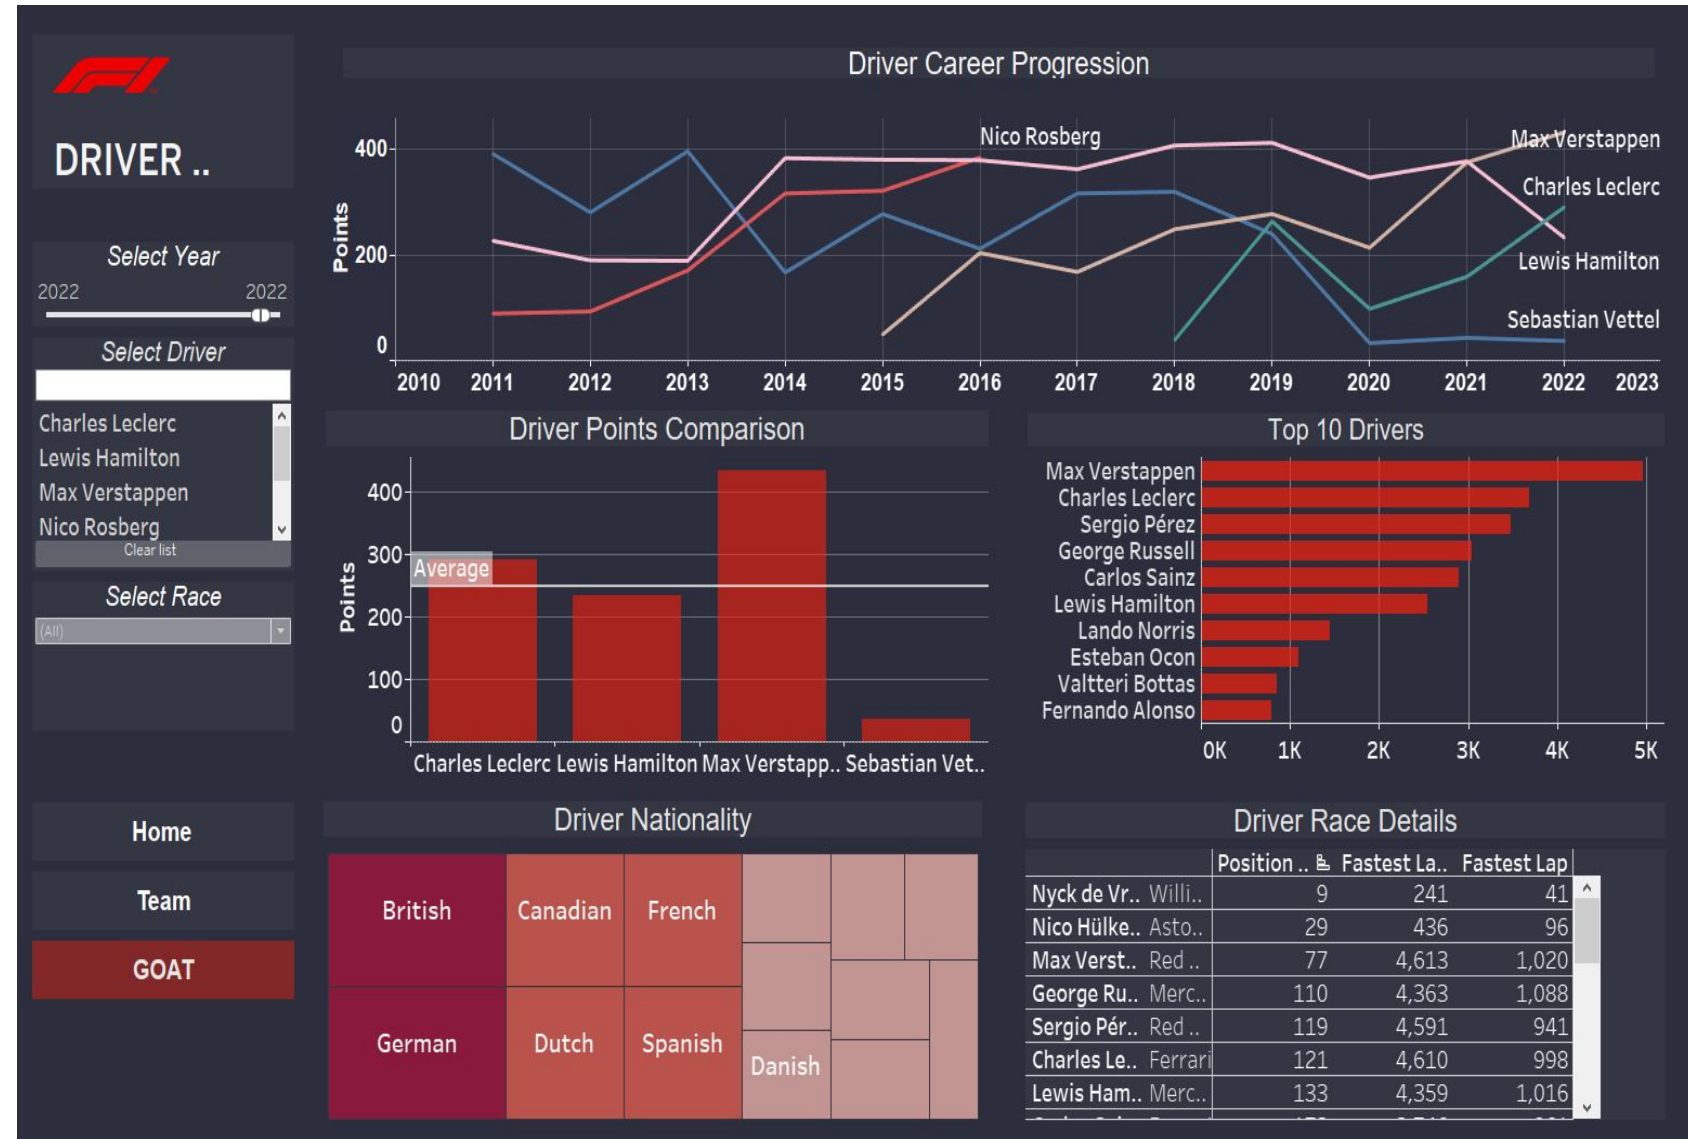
DRIVER ..

Select Year
2022 2022

Select Driver
Charles Leclerc
Lewis Hamilton
Max Verstappen
Nico Rosberg
Clear list

Select Race
(All)

Home
Team
GOAT

Driver Career Progression

400
200
0
Points
2010 2011 2012 2013 2014 2015 2016 2017 2018 2019 2020 2021 2022 2023
Nico Rosberg
Max Verstappen
Charles Leclerc
Lewis Hamilton
Sebastian Vettel

Driver Points Comparison

400
300
200
100
0
Points
Average
Charles Leclerc Lewis Hamilton Max Verstapp.. Sebastian Vet..

Top 10 Drivers

Max Verstappen
Charles Leclerc
Sergio Pérez
George Russell
Carlos Sainz
Lewis Hamilton
Lando Norris
Esteban Ocon
Valtteri Bottas
Fernando Alonso
0K 1K 2K 3K 4K 5K

Driver Nationality

British
Canadian
French
German
Dutch
Spanish
Danish

Driver Race Details

| | | Position .. | Fastest La.. | Fastest Lap |
|---|---|---|---|---|
| Nyck de Vr.. | Willi.. | 9 | 241 | 41 |
| Nico Hülke.. | Asto.. | 29 | 436 | 96 |
| Max Verst.. | Red .. | 77 | 4,613 | 1,020 |
| George Ru.. | Merc.. | 110 | 4,363 | 1,088 |
| Sergio Pér.. | Red .. | 119 | 4,591 | 941 |
| Charles Le.. | Ferrari | 121 | 4,610 | 998 |
| Lewis Ham.. | Merc.. | 133 | 4,359 | 1,016 |
| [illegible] | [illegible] | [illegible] | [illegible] | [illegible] |